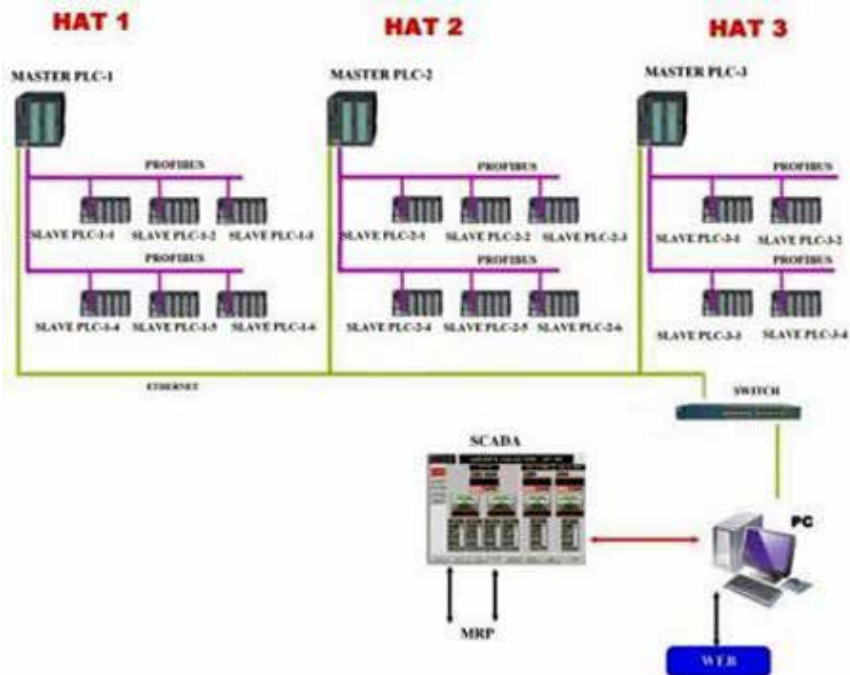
HAT 1

HAT 2

HAT 3

MASTER PLC-1

MASTER PLC-2

MASTER PLC-3

PROFIBUS

SLAVE PLC-1-1 SLAVE PLC-1-2 SLAVE PLC-1-3

PROFIBUS

SLAVE PLC-1-4 SLAVE PLC-1-5 SLAVE PLC-1-6

PROFIBUS

SLAVE PLC-2-1 SLAVE PLC-2-2 SLAVE PLC-2-3

PROFIBUS

SLAVE PLC-2-4 SLAVE PLC-2-5 SLAVE PLC-2-6

PROFIBUS

SLAVE PLC-3-1 SLAVE PLC-3-2

PROFIBUS

SLAVE PLC-3-3 SLAVE PLC-3-4

ETHERNET

SWITCH

SCADA

PC

MRP

WEB